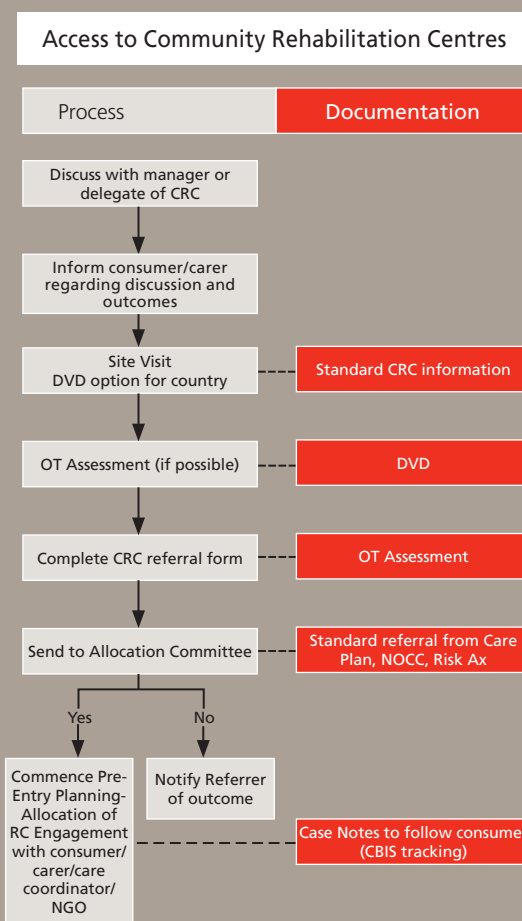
Access to Community Rehabilitation Centres

Process

Documentation

Discuss with manager or delegate of CRC

Inform consumer/carer regarding discussion and outcomes

Site Visit
DVD option for country

Standard CRC information

OT Assessment (if possible)

DVD

Complete CRC referral form

OT Assessment

Send to Allocation Committee

Standard referral from Care Plan, NOCC, Risk Ax

Yes

No

Commence Pre-Entry Planning-Allocation of RC Engagement with consumer/ carer/care coordinator/ NGO

Notify Referrer of outcome

Case Notes to follow consume
(CBIS tracking)